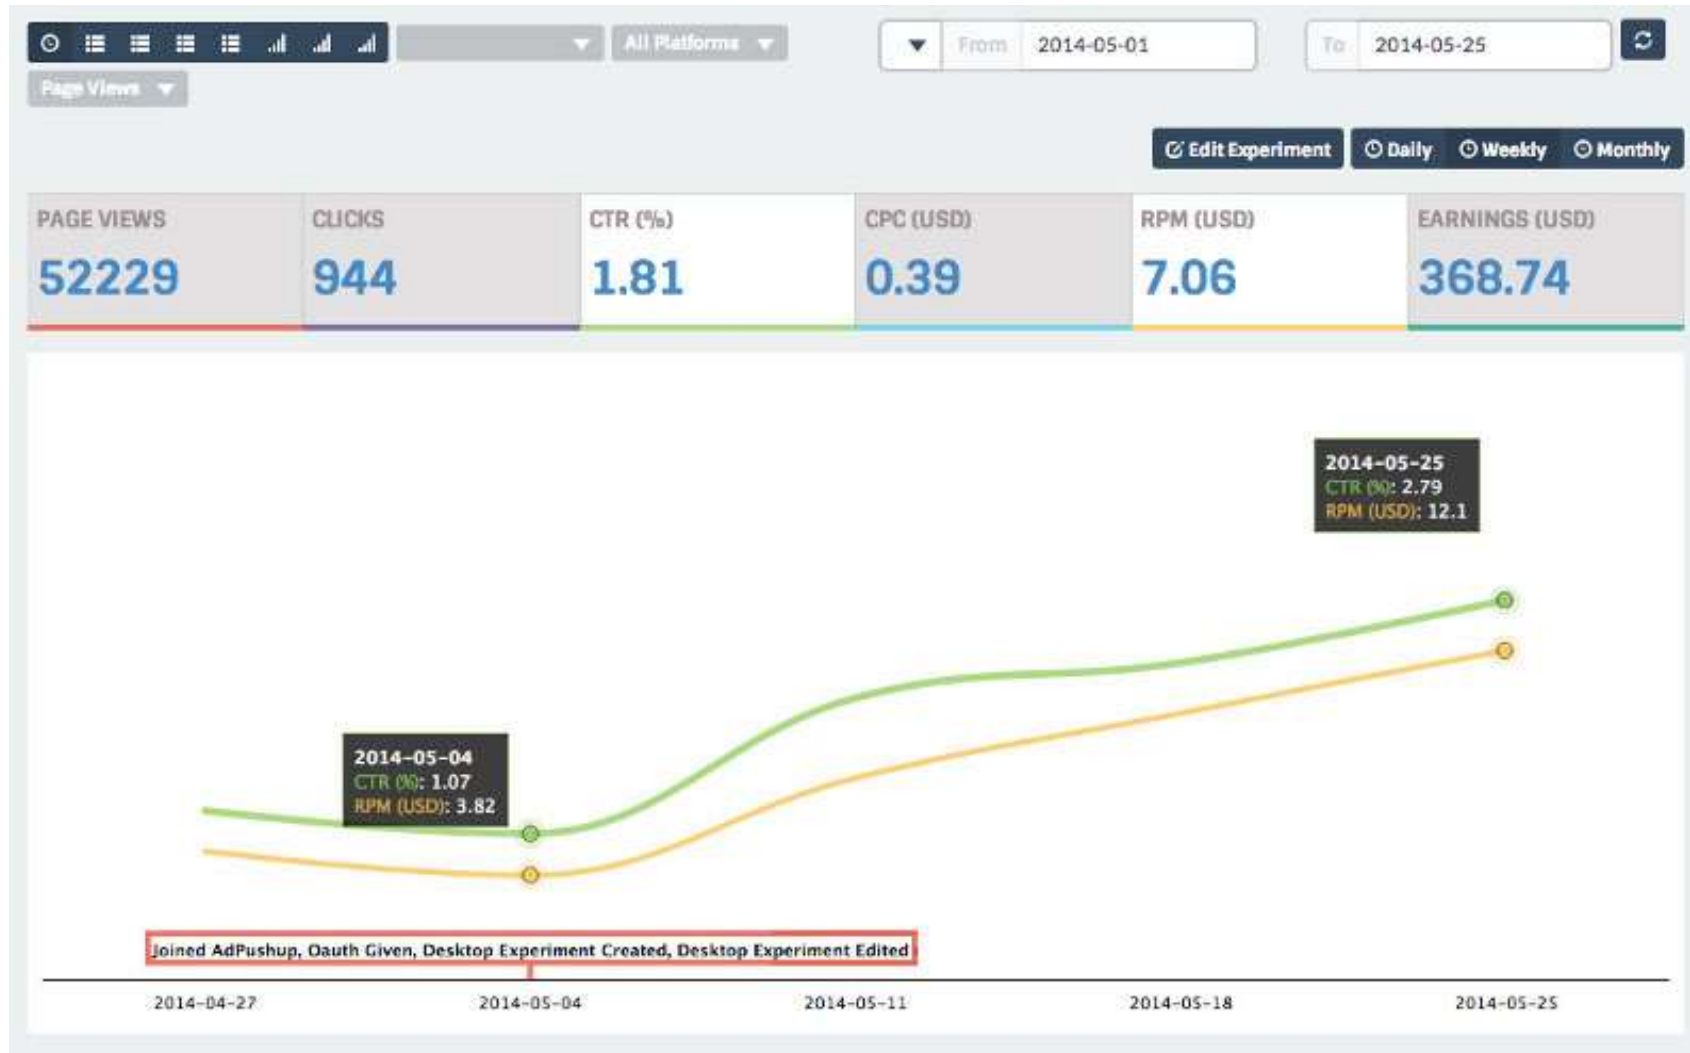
All Platforms
Page Views
From 2014-05-01
To 2014-05-25

Edit Experiment
Daily
Weekly
Monthly

| PAGE VIEWS | CLICKS | CTR (%) | CPC (USD) | RPM (USD) | EARNINGS (USD) |
|---|---|---|---|---|---|
| 52229 | 944 | 1.81 | 0.39 | 7.06 | 368.74 |

2014-05-25
CTR (%): 2.79
RPM (USD): 12.1

2014-05-04
CTR (%): 1.07
RPM (USD): 3.82

Joined AdPushup, Oauth Given, Desktop Experiment Created, Desktop Experiment Edited

2014-04-27
2014-05-04
2014-05-11
2014-05-18
2014-05-25